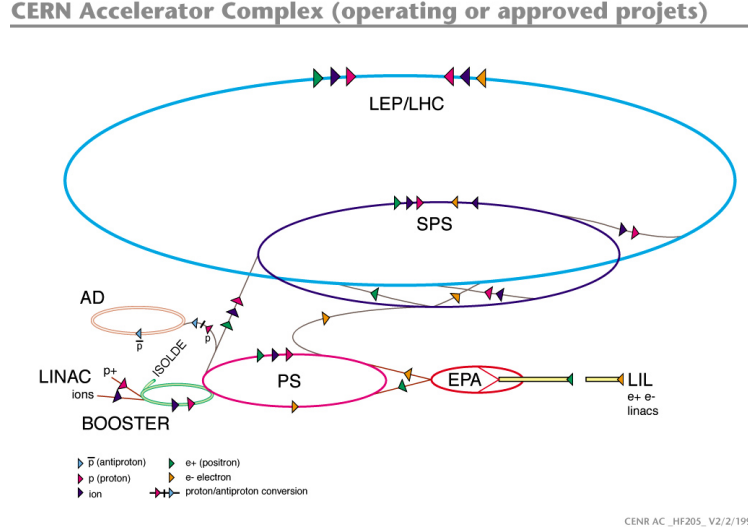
CERN Accelerator Complex (operating or approved projets)

LEP/LHC

SPS

AD

$\bar{p}$

p

ISOLDE

p+

LINAC

ions

PS

EPA

LIL

e+ e-

linacs

BOOSTER

$\bar{p}$ (antiproton)

p (proton)

ion

e+ (positron)

e- electron

proton/antiproton conversion

CENR AC _HF205_ V2/2/19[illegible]